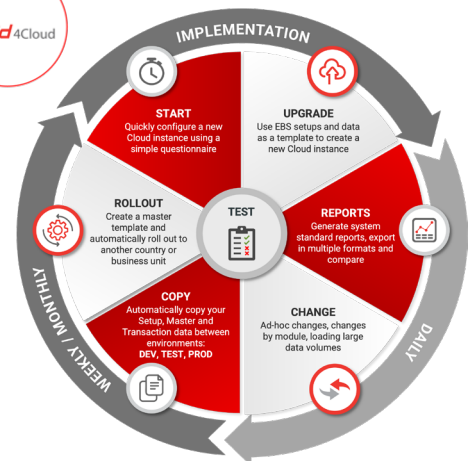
d 4Cloud

IMPLEMENTATION

START
Quickly configure a new Cloud instance using a simple questionnaire

UPGRADE
Use EBS setups and data as a template to create a new Cloud instance

ROLLOUT
Create a master template and automatically roll out to another country or business unit

TEST

REPORTS
Generate system standard reports, export in multiple formats and compare

COPY
Automatically copy your Setup, Master and Transaction data between environments:
DEV, TEST, PROD

CHANGE
Ad-hoc changes, changes by module, loading large data volumes

WEEKLY / MONTHLY

DAILY